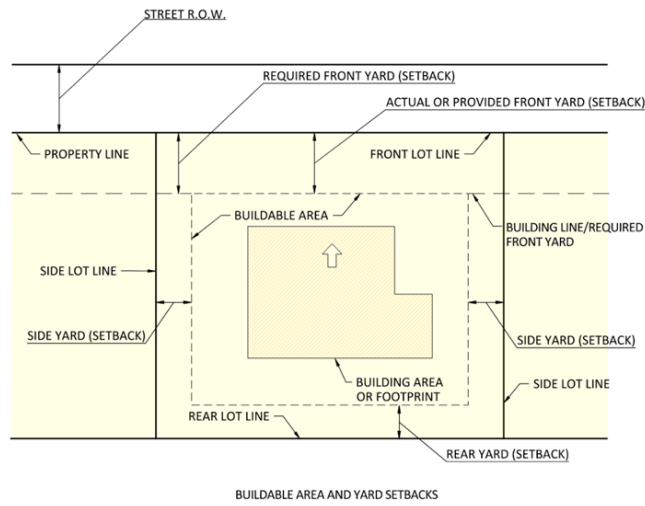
STREET R.O.W.

REQUIRED FRONT YARD (SETBACK)

ACTUAL OR PROVIDED FRONT YARD (SETBACK)

PROPERTY LINE

FRONT LOT LINE

BUILDABLE AREA

BUILDING LINE/REQUIRED FRONT YARD

SIDE LOT LINE

SIDE YARD (SETBACK)

SIDE YARD (SETBACK)

BUILDING AREA OR FOOTPRINT

SIDE LOT LINE

REAR LOT LINE

REAR YARD (SETBACK)

BUILDABLE AREA AND YARD SETBACKS